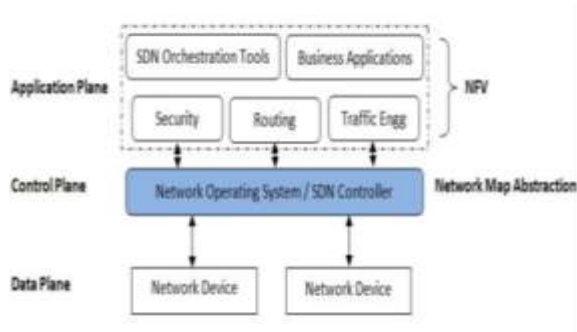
Application Plane

SDN Orchestration Tools

Business Applications

Security

Routing

Traffic Engg

NFV

Control Plane

Network Operating System / SDN Controller

Network Map Abstraction

Data Plane

Network Device

Network Device